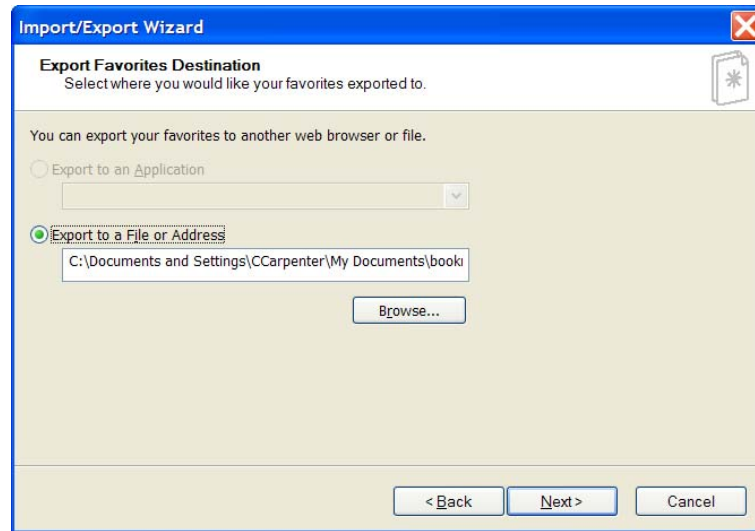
Import/Export Wizard

Export Favorites Destination
Select where you would like your favorites exported to.

You can export your favorites to another web browser or file.

Export to an Application

Export to a File or Address

C:\Documents and Settings\CCarpenter\My Documents\bookı

Browse...

< Back

Next >

Cancel